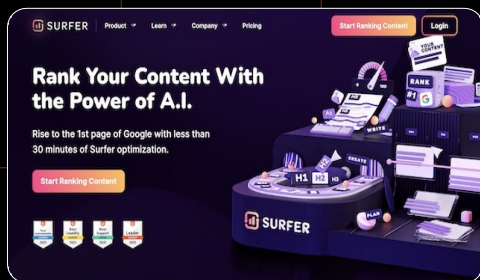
SURFER Product Learn Company Pricing

Start Ranking Content Login

Rank Your Content With the Power of A.I.

Rise to the 1st page of Google with less than 30 minutes of Surfer optimization.

Start Ranking Content

YOUR CONTENT

RANK

#1

WRITE

CREATE

H1 H2

PLAN

SURFER